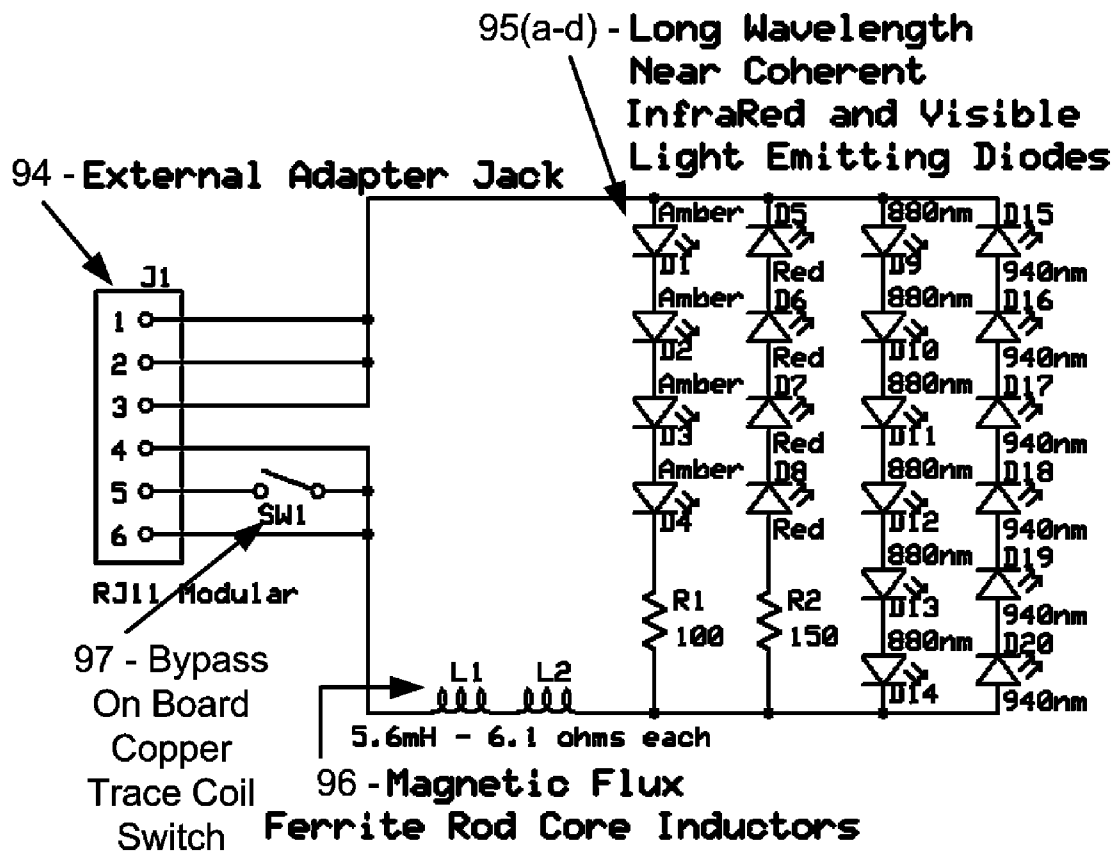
95(a-d) - Long Wavelength Near Coherent InfraRed and Visible Light Emitting Diodes

94 - External Adapter Jack

J1
1
2
3
4
5
6
SW1
RJ11 Modular

Amber D1 Amber D2 Amber D3 Amber D4
D5 Red D6 Red D7 Red D8 Red
880nm D9 880nm D10 880nm D11 880nm D12 880nm D13 880nm D14
D15 940nm D16 940nm D17 940nm D18 940nm D19 940nm D20 940nm

R1 100
R2 150

L1 L2
5.6mH - 6.1 ohms each

97 - Bypass On Board Copper Trace Coil Switch

96 - Magnetic Flux Ferrite Rod Core Inductors